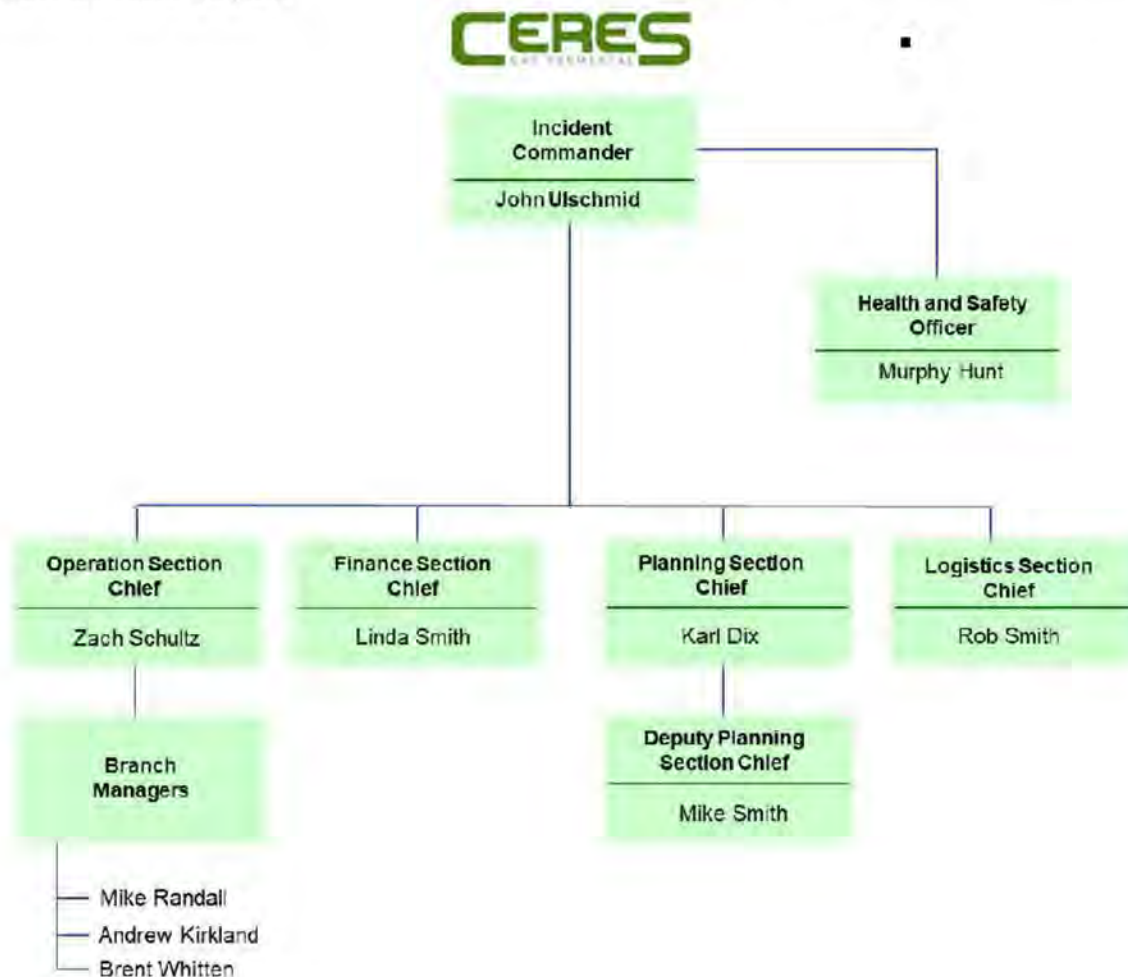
CERES

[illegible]

Incident Commander

John Ulschmid

Health and Safety Officer

Murphy Hunt

Operation Section Chief

Zach Schultz

Finance Section Chief

Linda Smith

Planning Section Chief

Karl Dix

Logistics Section Chief

Rob Smith

Branch Managers

Mike Randall

Andrew Kirkland

Brent Whitten

Deputy Planning Section Chief

Mike Smith